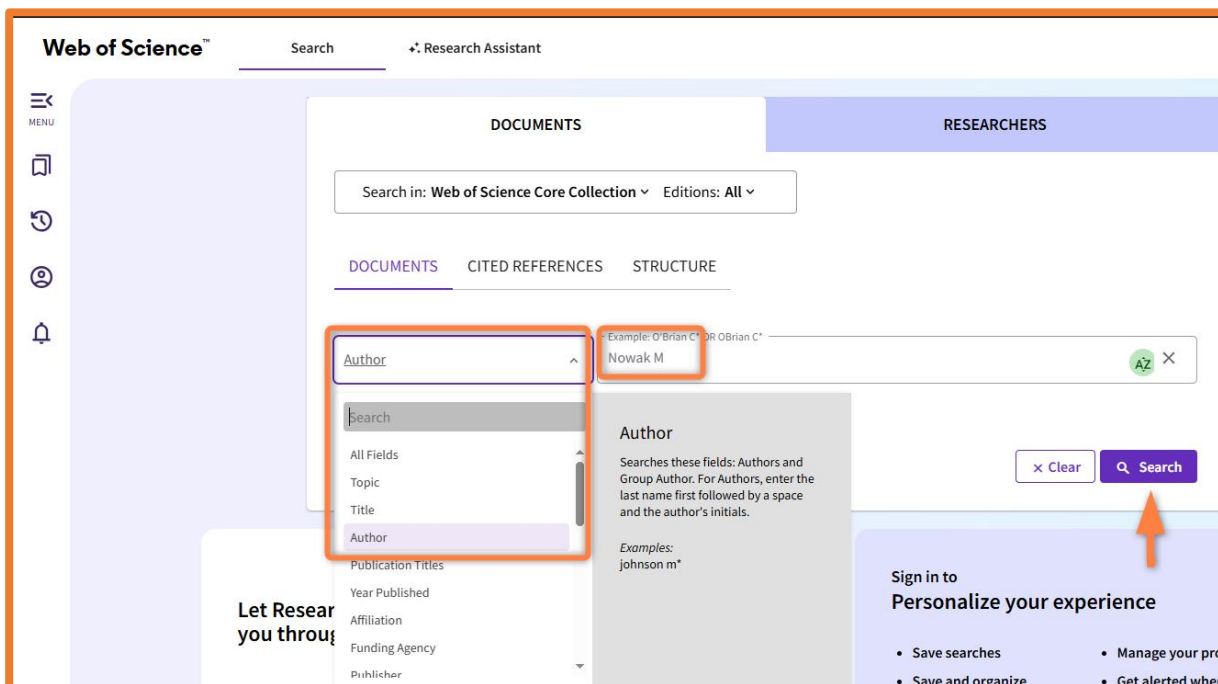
Web of Science™

Search

Research Assistant

MENU

DOCUMENTS

RESEARCHERS

Search in: Web of Science Core Collection Editions: All

DOCUMENTS CITED REFERENCES STRUCTURE

Author

Example: O'Brian C* OR OBrian C*

Nowak M

Search

All Fields

Topic

Title

Author

Publication Titles

Year Published

Affiliation

Funding Agency

Publisher

Author

Searches these fields: Authors and Group Author. For Authors, enter the last name first followed by a space and the author's initials.

Examples:
johnson m*

× Clear

Search

Let Resear
you throug

Sign in to
Personalize your experience

• Save searches
• Save and organize
• Manage your pro
• Get alerted whe